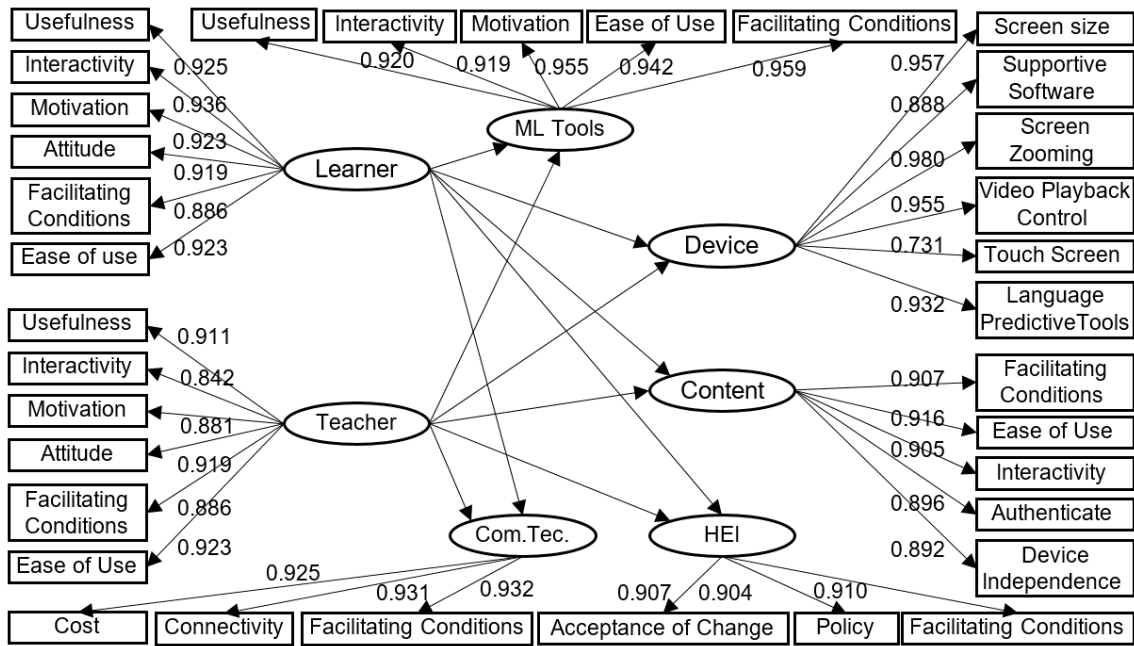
Usefulness
Interactivity
Motivation
Attitude
Facilitating Conditions
Ease of use
0.925
0.936
0.923
0.919
0.886
0.923
Learner

Usefulness
Interactivity
Motivation
Ease of Use
Facilitating Conditions
0.920
0.919
0.955
0.942
0.959
ML Tools

Screen size
Supportive Software
Screen Zooming
Video Playback Control
Touch Screen
Language PredictiveTools
0.957
0.888
0.980
0.955
0.731
0.932
Device

Usefulness
Interactivity
Motivation
Attitude
Facilitating Conditions
Ease of Use
0.911
0.842
0.881
0.919
0.886
0.923
Teacher

Content
Facilitating Conditions
Ease of Use
Interactivity
Authenticate
Device Independence
0.907
0.916
0.905
0.896
0.892

Com.Tec.
0.925
0.931
0.932
Cost
Connectivity
Facilitating Conditions

HEI
0.907
0.904
0.910
Acceptance of Change
Policy
Facilitating Conditions